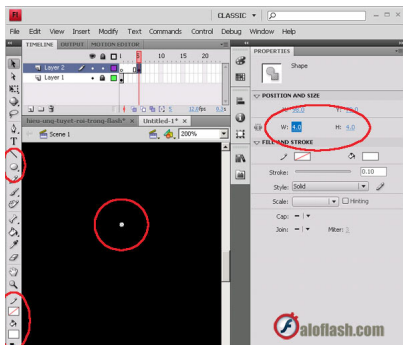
CLASSIC ▾

File Edit View Insert Modify Text Commands Control Debug Window Help

TIMELINE OUTPUT MOTION EDITOR

Layer 2

Layer 1

5 10 15 20

12.0fps

hieu-ung-tuyet-roi-trong-flash* Untitled-1*

Scene 1

200%

PROPERTIES

Shape

POSITION AND SIZE

X: Y:

W: 4.0 H: 4.0

FILL AND STROKE

Stroke: 0.10

Style: Solid

Scale: Hinting

Cap:

Join: Miter:

aloflash.com